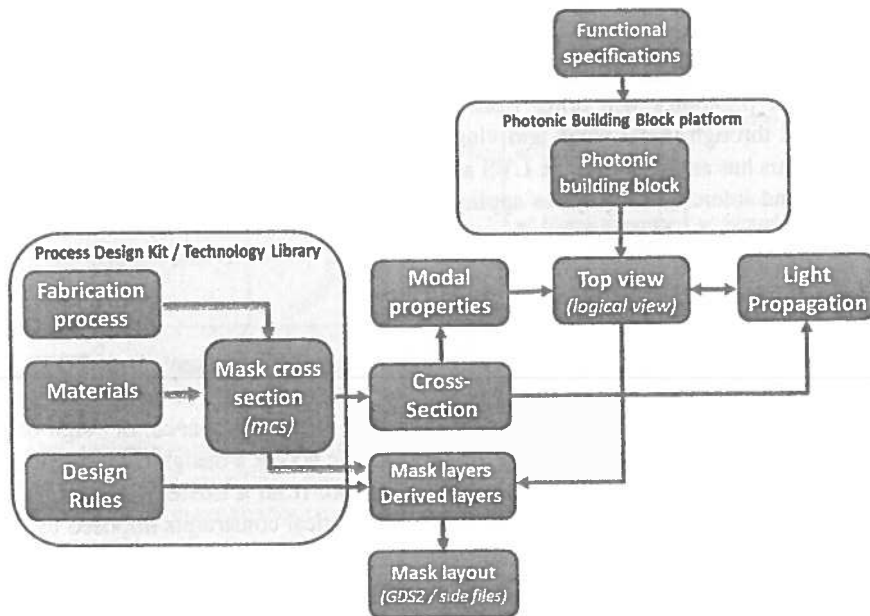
Functional specifications

Photonic Building Block platform

Photonic building block

Process Design Kit / Technology Library

Fabrication process

Materials

Design Rules

Mask cross section (mcs)

Modal properties

Top view (logical view)

Light Propagation

Cross-Section

Mask layers Derived layers

Mask layout (GDS2 / side files)